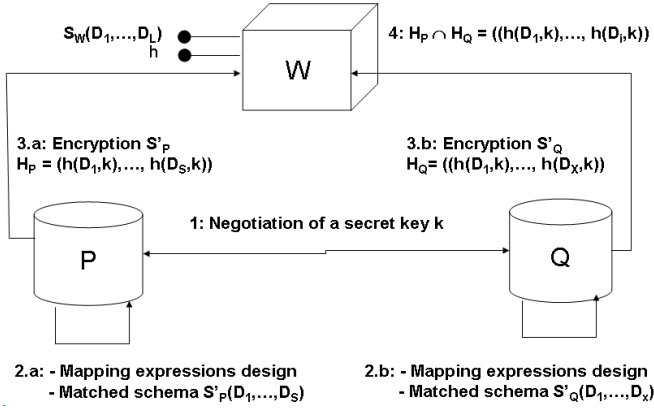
$S_W(D_1,\ldots,D_L)$
h

W

4: $H_P \cap H_Q = ((h(D_1,k),\ldots, h(D_i,k))$

3.a: Encryption $S'_P$
$H_P = (h(D_1,k),\ldots, h(D_S,k))$

3.b: Encryption $S'_Q$
$H_Q= ((h(D_1,k),\ldots, h(D_X,k))$

1: Negotiation of a secret key k

P

Q

2.a: - Mapping expressions design
- Matched schema $S'_P(D_1,\ldots,D_S)$

2.b: - Mapping expressions design
- Matched schema $S'_Q(D_1,\ldots,D_X)$